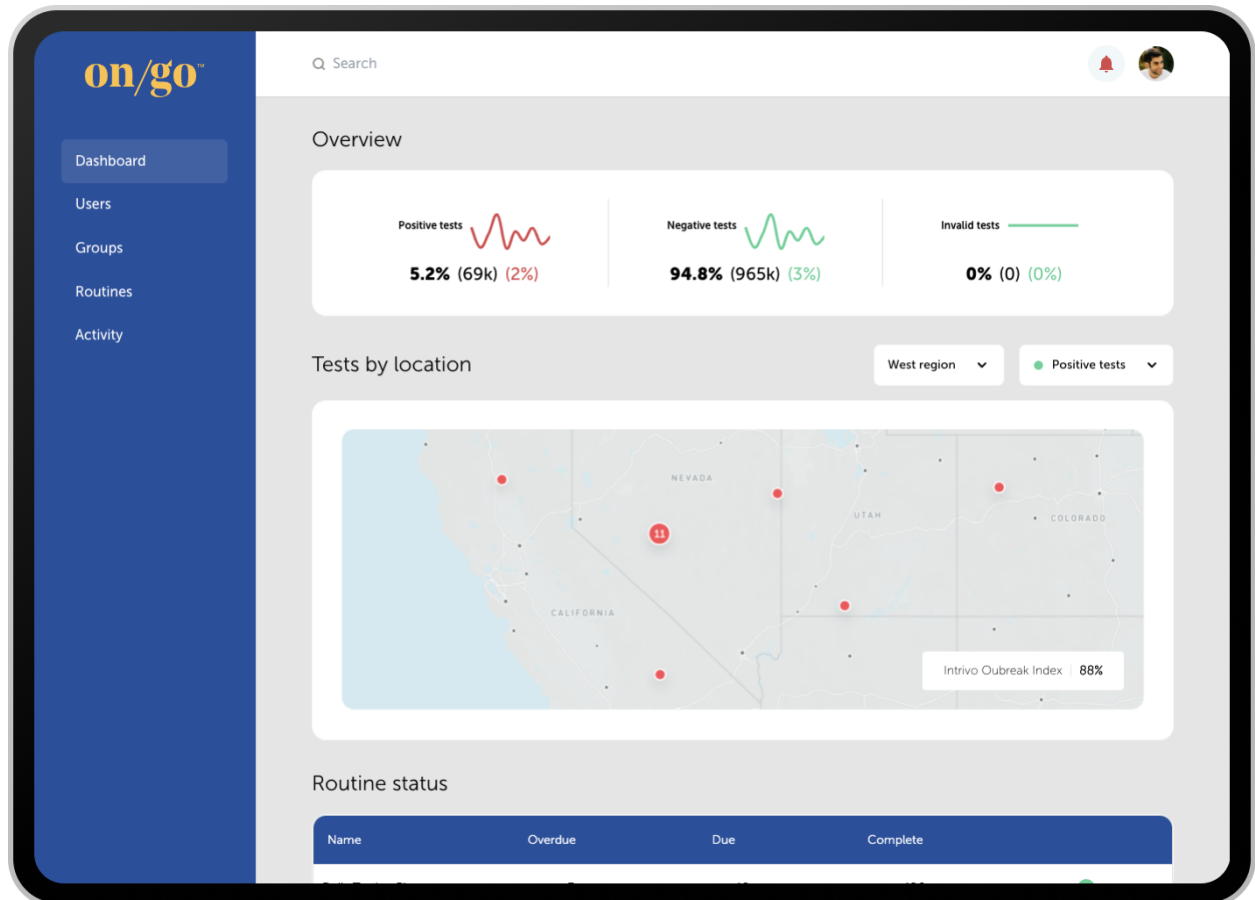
on/go™

Dashboard
Users
Groups
Routines
Activity

Search

Overview

Positive tests
5.2% (69k) (2%)

Negative tests
94.8% (965k) (3%)

Invalid tests
0% (0) (0%)

Tests by location

West region

Positive tests

NEVADA
UTAH
COLORADO
CALIFORNIA
11

Intrivo Oubreak Index | 88%

Routine status

| Name | Overdue | Due | Complete |
|---|---|---|---|
| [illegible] | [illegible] | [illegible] | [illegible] |